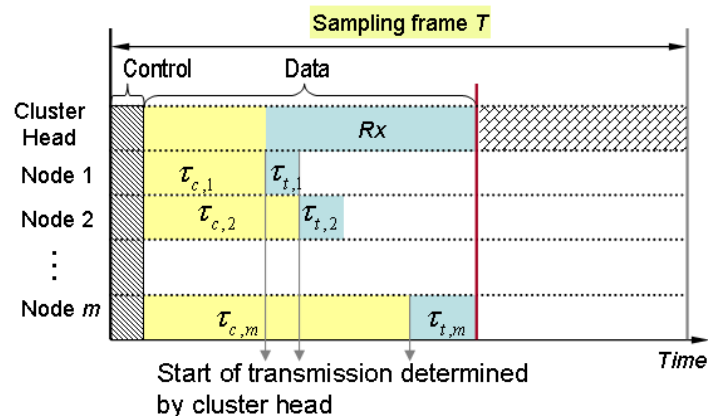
Sampling frame $T$

Control

Data

Cluster Head

$Rx$

Node 1

$\tau_{c,1}$

$\tau_{t,1}$

Node 2

$\tau_{c,2}$

$\tau_{t,2}$

⋮

Node $m$

$\tau_{c,m}$

$\tau_{t,m}$

Time

Start of transmission determined by cluster head